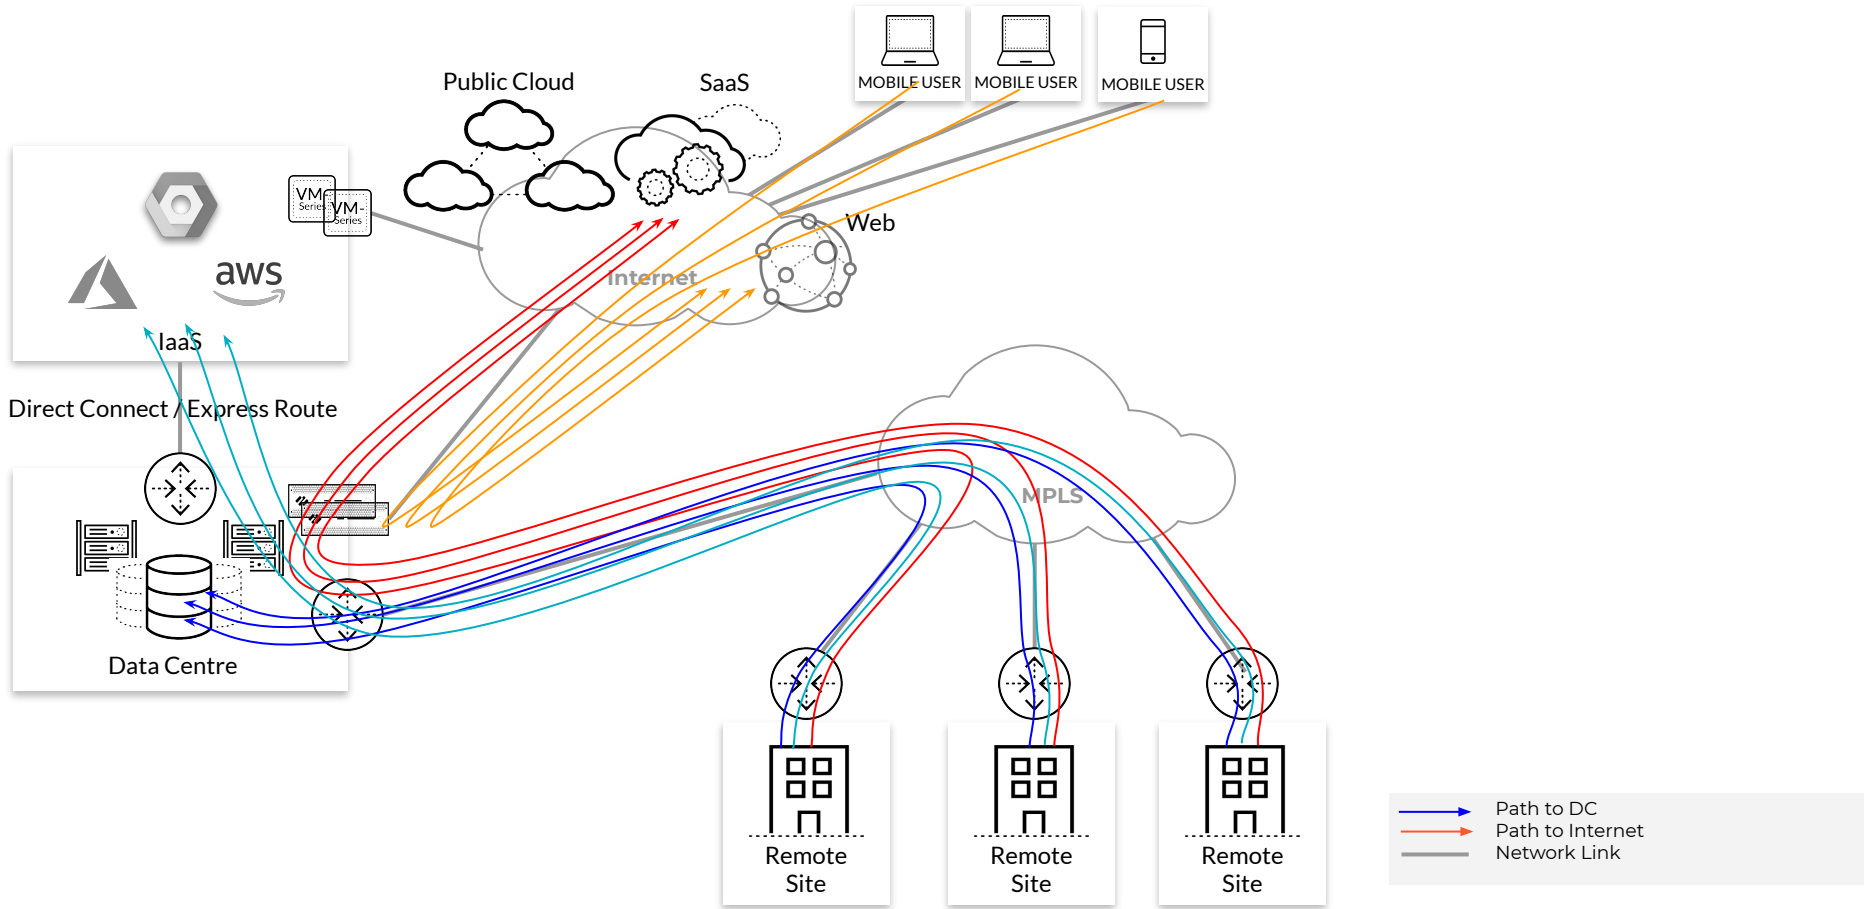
MOBILE USER
MOBILE USER
MOBILE USER

Public Cloud

SaaS

VM-Series
VM-Series

aws

IaaS

Internet

Web

Direct Connect / Express Route

MPLS

Data Centre

Remote Site

Remote Site

Remote Site

Path to DC
Path to Internet
Network Link